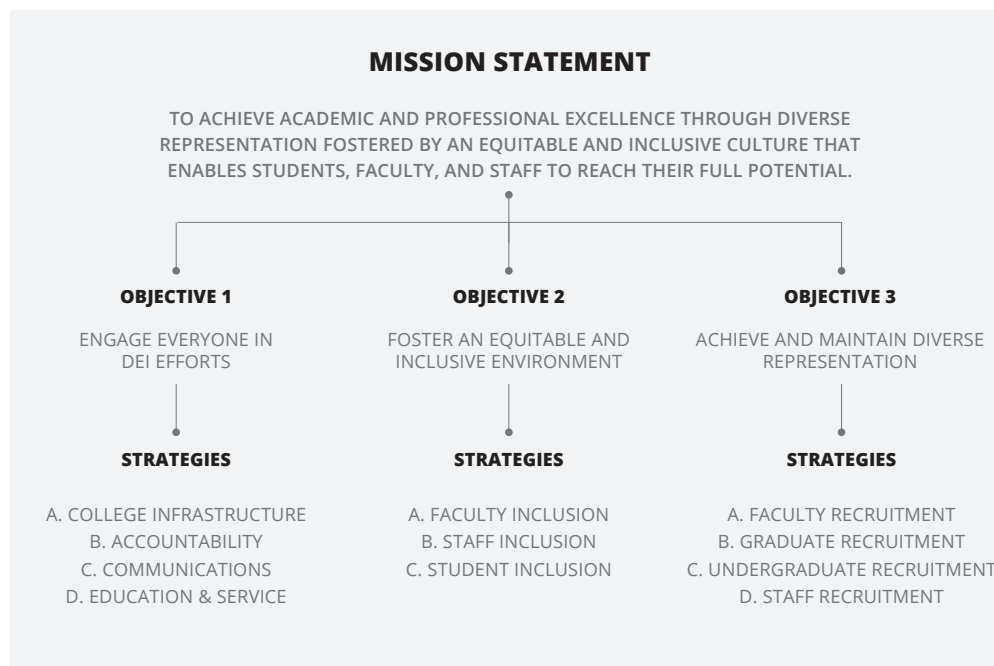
MISSION STATEMENT

TO ACHIEVE ACADEMIC AND PROFESSIONAL EXCELLENCE THROUGH DIVERSE REPRESENTATION FOSTERED BY AN EQUITABLE AND INCLUSIVE CULTURE THAT ENABLES STUDENTS, FACULTY, AND STAFF TO REACH THEIR FULL POTENTIAL.

OBJECTIVE 1

ENGAGE EVERYONE IN DEI EFFORTS

STRATEGIES

A. COLLEGE INFRASTRUCTURE
B. ACCOUNTABILITY
C. COMMUNICATIONS
D. EDUCATION & SERVICE

OBJECTIVE 2

FOSTER AN EQUITABLE AND INCLUSIVE ENVIRONMENT

STRATEGIES

A. FACULTY INCLUSION
B. STAFF INCLUSION
C. STUDENT INCLUSION

OBJECTIVE 3

ACHIEVE AND MAINTAIN DIVERSE REPRESENTATION

STRATEGIES

A. FACULTY RECRUITMENT
B. GRADUATE RECRUITMENT
C. UNDERGRADUATE RECRUITMENT
D. STAFF RECRUITMENT